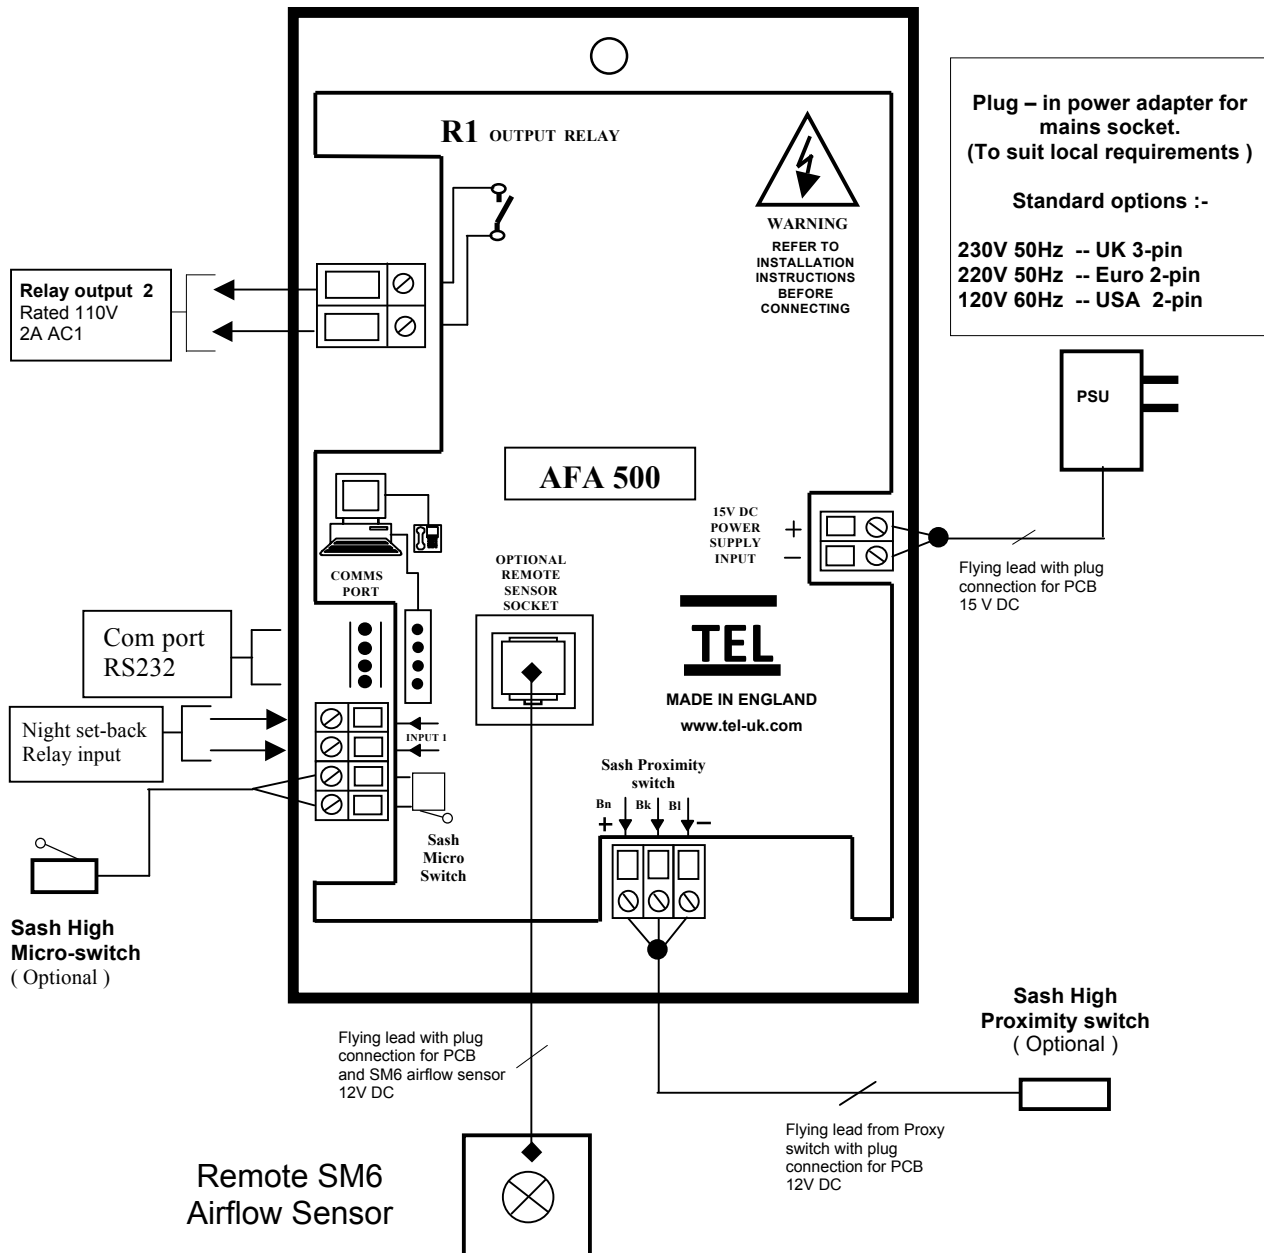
R1 OUTPUT RELAY

WARNING
REFER TO INSTALLATION INSTRUCTIONS BEFORE CONNECTING

Plug – in power adapter for mains socket.
(To suit local requirements )

Standard options :-

230V 50Hz -- UK 3-pin
220V 50Hz -- Euro 2-pin
120V 60Hz -- USA 2-pin

Relay output 2
Rated 110V
2A AC1

PSU

AFA 500

15V DC POWER SUPPLY INPUT

+
–

Flying lead with plug connection for PCB 15 V DC

COMMS PORT

OPTIONAL REMOTE SENSOR SOCKET

Com port
RS232

TEL

MADE IN ENGLAND
www.tel-uk.com

Night set-back
Relay input

INPUT 1

Sash Proximity switch

Bn Bk Bl
+ –

Sash Micro Switch

Sash High
Micro-switch
( Optional )

Sash High
Proximity switch
( Optional )

Flying lead with plug connection for PCB and SM6 airflow sensor 12V DC

Flying lead from Proxy switch with plug connection for PCB 12V DC

Remote SM6
Airflow Sensor